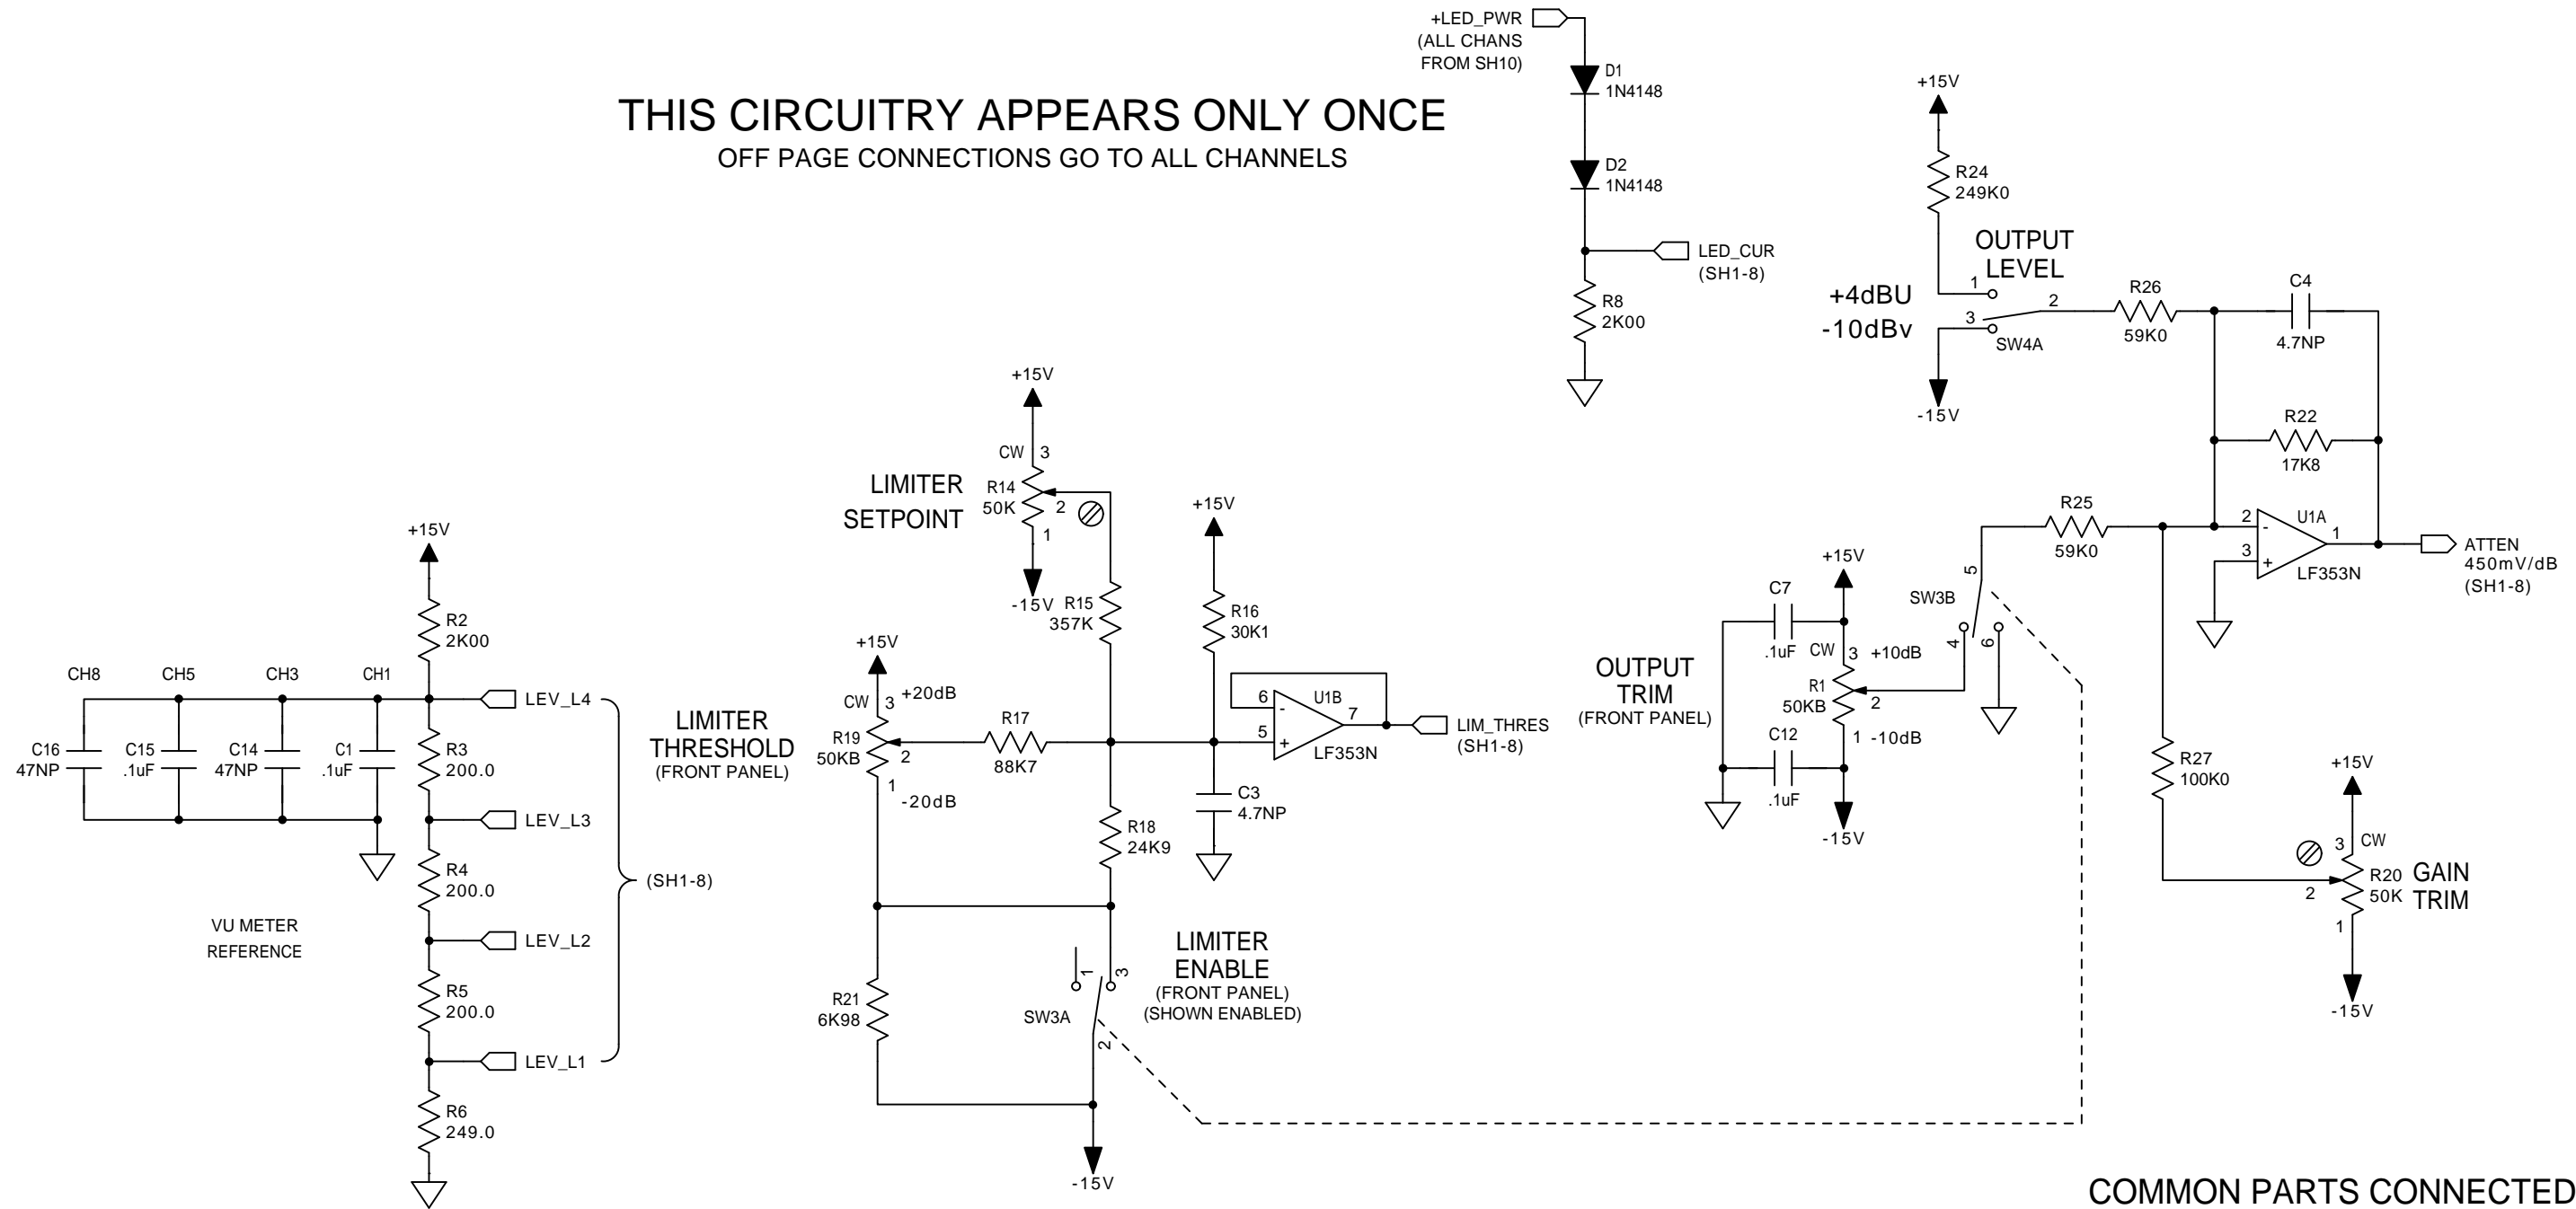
+LED_PWR
(ALL CHANS
FROM SH10)

D1
1N4148

D2
1N4148

LED_CUR
(SH1-8)

R8
2K00

THIS CIRCUITRY APPEARS ONLY ONCE
OFF PAGE CONNECTIONS GO TO ALL CHANNELS

+15V
R24
249K0

OUTPUT
LEVEL
+4dBU
-10dBv
1
2
3
SW4A
-15V
R26
59K0
C4
4.7NP
R22
17K8
R25
59K0
2
3
U1A
1
LF353N
ATTEN
450mV/dB
(SH1-8)

+15V
CW
3
LIMITER
SETPOINT
R14
50K
2
1
-15V
R15
357K
+15V
R16
30K1
6
5
U1B
7
LF353N
LIM_THRES
(SH1-8)

+15V
CW
3
+20dB
R19
50KB
2
1
-20dB
R17
88K7
LIMITER
THRESHOLD
(FRONT PANEL)
R18
24K9
C3
4.7NP

+15V
R2
2K00
CH8
CH5
CH3
CH1
LEV_L4
C16
47NP
C15
.1uF
C14
47NP
C1
.1uF
R3
200.0
LEV_L3
R4
200.0
(SH1-8)
LEV_L2
VU METER
REFERENCE
R5
200.0
LEV_L1
R6
249.0

R21
6K98
1
3
SW3A
2
LIMITER
ENABLE
(FRONT PANEL)
(SHOWN ENABLED)
-15V

+15V
C7
.1uF
CW
3
+10dB
OUTPUT
TRIM
(FRONT PANEL)
R1
50KB
2
1
-10dB
C12
.1uF
-15V
SW3B
5
4
6

R27
100K0
+15V
3
CW
R20
50K
GAIN
TRIM
2
1
-15V

COMMON PARTS CONNECTED